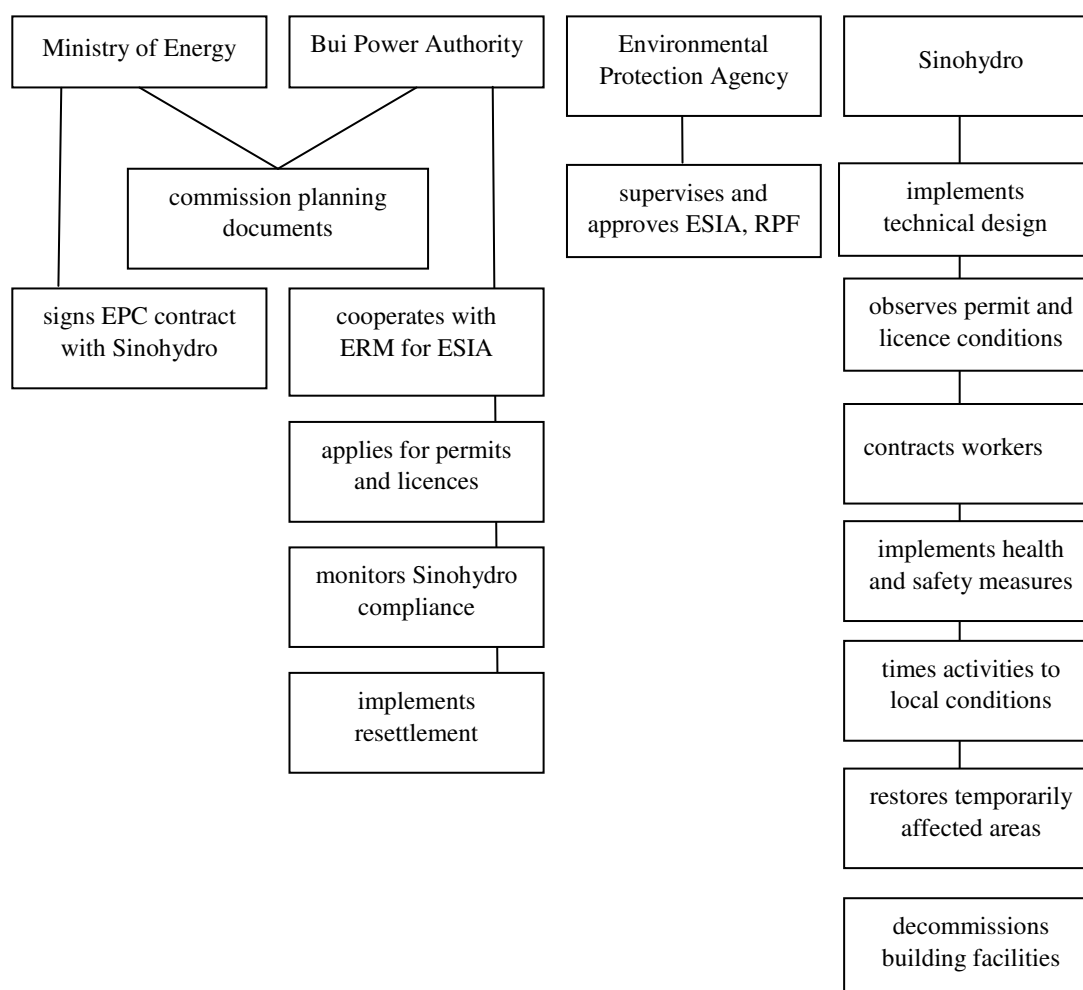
Ministry of Energy

Bui Power Authority

commission planning documents

signs EPC contract with Sinohydro

cooperates with ERM for ESIA

applies for permits and licences

monitors Sinohydro compliance

implements resettlement

Environmental Protection Agency

supervises and approves ESIA, RPF

Sinohydro

implements technical design

observes permit and licence conditions

contracts workers

implements health and safety measures

times activities to local conditions

restores temporarily affected areas

decommissions building facilities